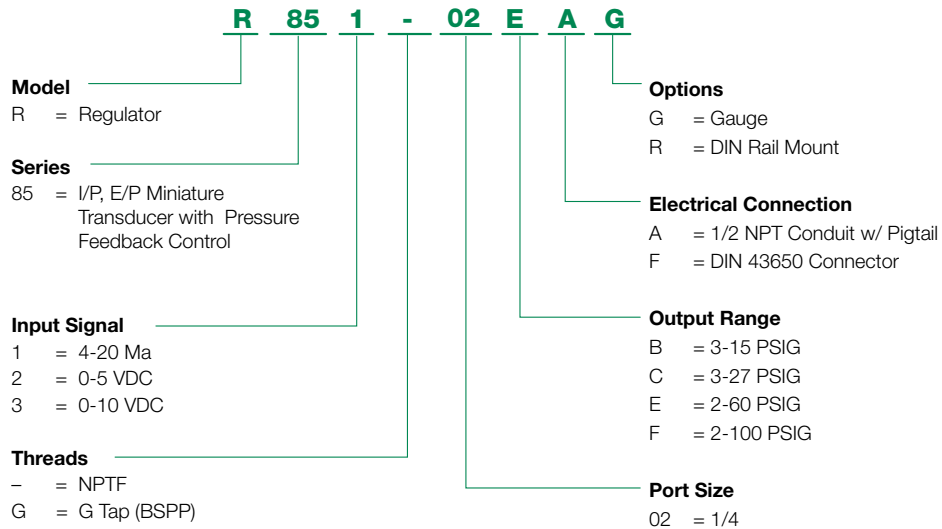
R 85 1 - 02 E A G

Model
R = Regulator

Series
85 = I/P, E/P Miniature Transducer with Pressure Feedback Control

Input Signal
1 = 4-20 Ma
2 = 0-5 VDC
3 = 0-10 VDC

Threads
– = NPTF
G = G Tap (BSPP)

Options
G = Gauge
R = DIN Rail Mount

Electrical Connection
A = 1/2 NPT Conduit w/ Pigtail
F = DIN 43650 Connector

Output Range
B = 3-15 PSIG
C = 3-27 PSIG
E = 2-60 PSIG
F = 2-100 PSIG

Port Size
02 = 1/4